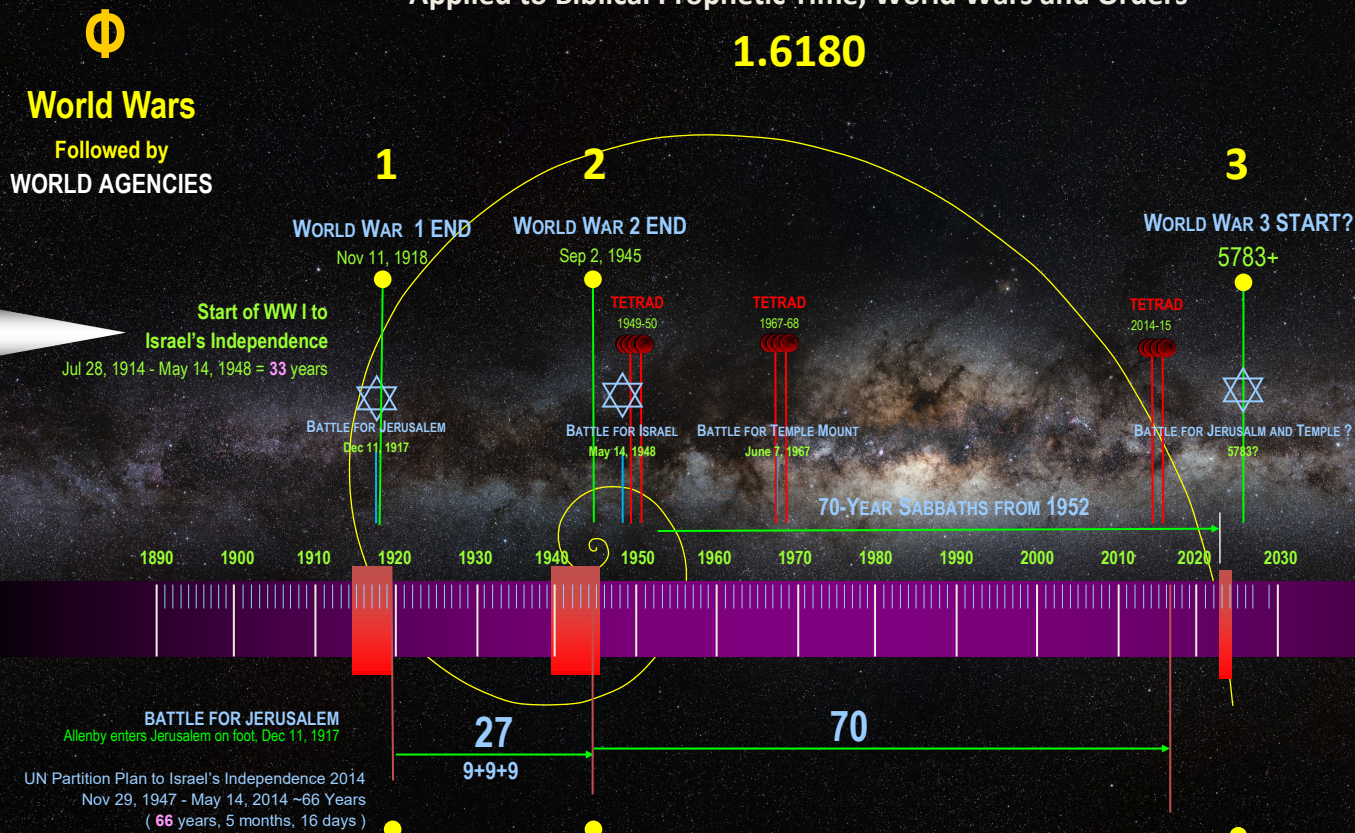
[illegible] Applied to Biblical Prophetic Time, World Wars and Orders

Φ

1.6180

World Wars
Followed by
WORLD AGENCIES

1

2

3

WORLD WAR 1 END
Nov 11, 1918

WORLD WAR 2 END
Sep 2, 1945

WORLD WAR 3 START?
5783+

Start of WW I to Israel's Independence
Jul 28, 1914 - May 14, 1948 = 33 years

TETRAD
1949-50

TETRAD
1967-68

TETRAD
2014-15

BATTLE FOR JERUSALEM
Dec 11, 1917

BATTLE FOR ISRAEL
May 14, 1948

BATTLE FOR TEMPLE MOUNT
June 7, 1967

BATTLE FOR JERUSALM AND TEMPLE ?
5783?

70-YEAR SABBATHS FROM 1952

1890 1900 1910 1920 1930 1940 1950 1960 1970 1980 1990 2000 2010 2020 2030

BATTLE FOR JERUSALEM
Allenby enters Jerusalem on foot, Dec 11, 1917

27
9+9+9

70

UN Partition Plan to Israel's Independence 2014
Nov 29, 1947 - May 14, 2014 ~66 Years
( 66 years, 5 months, 16 days )